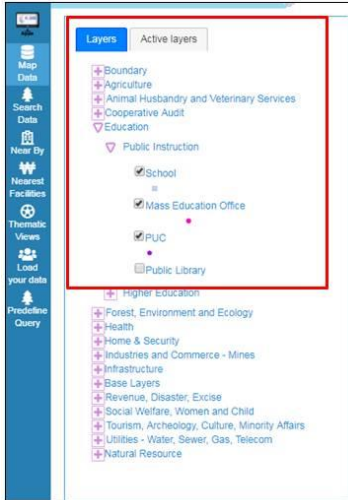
Map Data
Search Data
Near By
Nearest Facilities
Thematic Views
Load your data
Predefine Query

Layers
Active layers

Boundary
Agriculture
Animal Husbandry and Veterinary Services
Cooperative Audit
Education
Public Instruction
School
Mass Education Office
PUC
Public Library
Higher Education
Forest, Environment and Ecology
Health
Home & Security
Industries and Commerce - Mines
Infrastructure
Base Layers
Revenue, Disaster, Excise
Social Welfare, Women and Child
Tourism, Archeology, Culture, Minority Affairs
Utilities - Water, Sewer, Gas, Telecom
Natural Resource